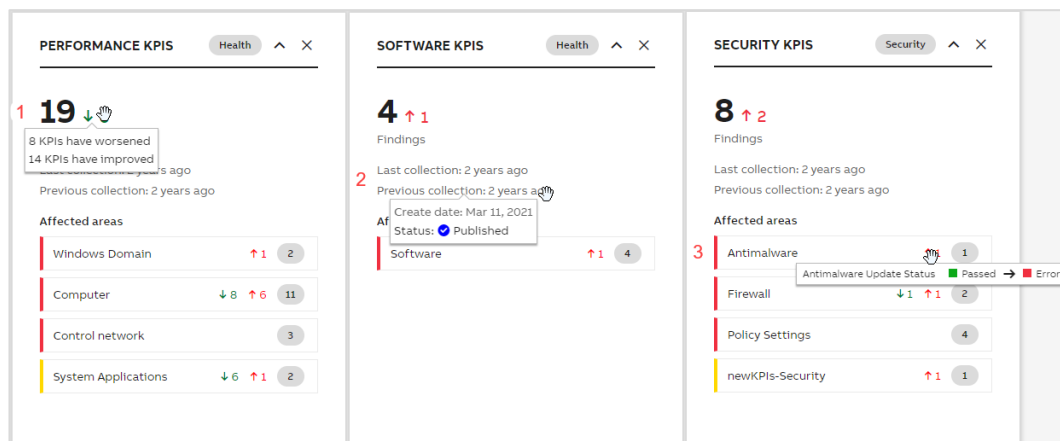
PERFORMANCE KPIS Health

1 19 ↓

8 KPIs have worsened
14 KPIs have improved

Last collection: 2 years ago
Previous collection: 2 years ago

Affected areas

| | | |
|---|---|---|
| Windows Domain | ↑1 | 2 |
| Computer | ↓8 ↑6 | 11 |
| Control network | | 3 |
| System Applications | ↓6 ↑1 | 2 |

SOFTWARE KPIS Health

4 ↑1
Findings

Last collection: 2 years ago
2 Previous collection: 2 years ago

Create date: Mar 11, 2021
Status: Published

Affe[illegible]

| | | |
|---|---|---|
| Software | ↑1 | 4 |

SECURITY KPIS Security

8 ↑2
Findings

Last collection: 2 years ago
Previous collection: 2 years ago

Affected areas

| | | |
|---|---|---|
| 3 Antimalware | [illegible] | 1 |
| Firewall | ↓1 ↑1 | 2 |
| Policy Settings | | 4 |
| newKPIs-Security | ↑1 | 1 |

Antimalware Update Status Passed → Error